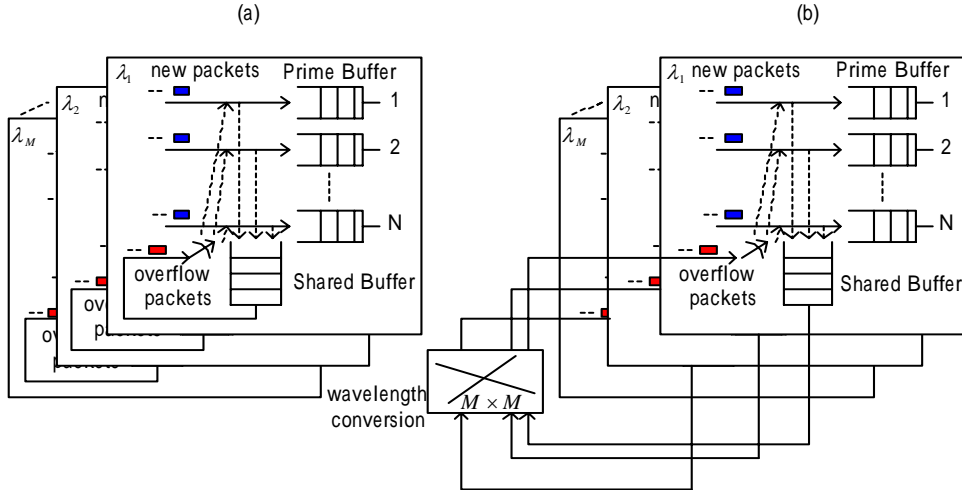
(a)

$\lambda_M$

$\lambda_2$

$\lambda_1$ new packets

Prime Buffer

1

2

N

overflow packets

Shared Buffer

ov

pa

ov

packets

(b)

$\lambda_M$

$\lambda_2$

$\lambda_1$ new packets

Prime Buffer

1

2

N

overflow packets

Shared Buffer

wavelength conversion

$M \times M$